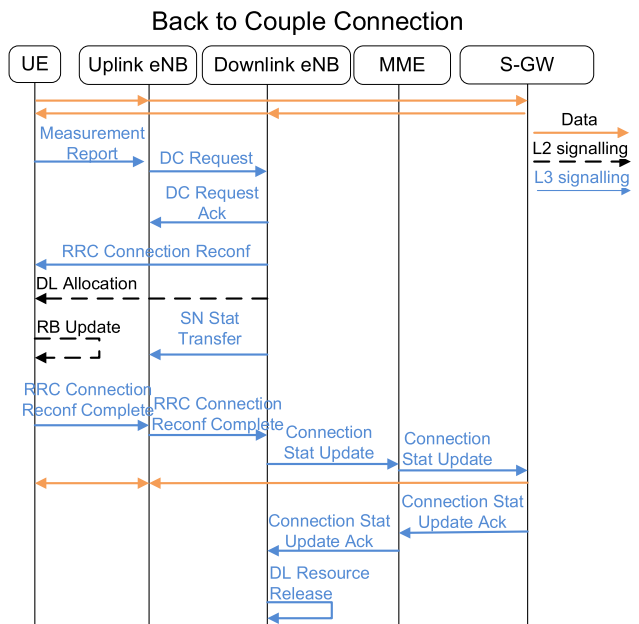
Back to Couple Connection

UE

Uplink eNB

Downlink eNB

MME

S-GW

Data

L2 signalling

L3 signalling

Measurement Report

DC Request

DC Request Ack

RRC Connection Reconf

DL Allocation

RB Update

SN Stat Transfer

RRC Connection Reconf Complete

RRC Connection Reconf Complete

Connection Stat Update

Connection Stat Update

Connection Stat Update Ack

Connection Stat Update Ack

DL Resource Release